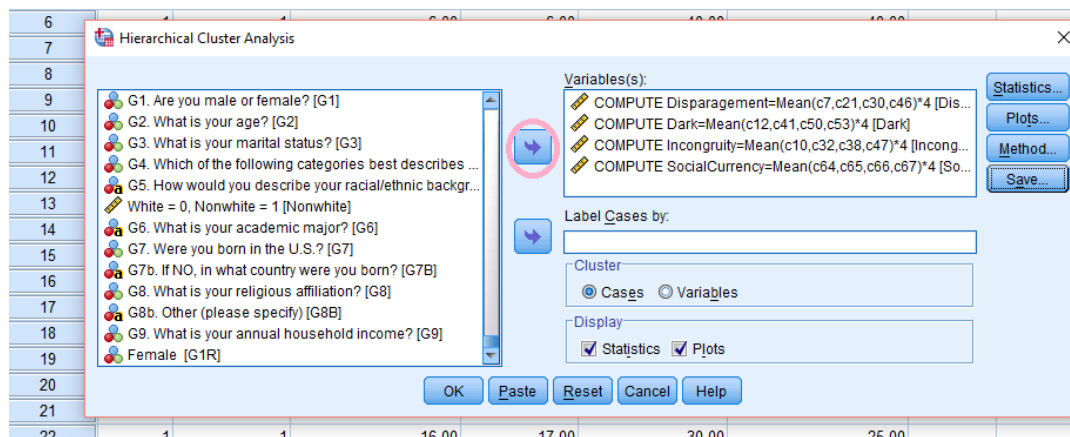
6
7
8
9
10
11
12
13
14
15
16
17
18
19
20
21

Hierarchical Cluster Analysis

G1. Are you male or female? [G1]
G2. What is your age? [G2]
G3. What is your marital status? [G3]
G4. Which of the following categories best describes ...
G5. How would you describe your racial/ethnic backgr...
White = 0, Nonwhite = 1 [Nonwhite]
G6. What is your academic major? [G6]
G7. Were you born in the U.S.? [G7]
G7b. If NO, in what country were you born? [G7B]
G8. What is your religious affiliation? [G8]
G8b. Other (please specify) [G8B]
G9. What is your annual household income? [G9]
Female [G1R]

Variables(s):
COMPUTE Disparagement=Mean(c7,c21,c30,c46)*4 [Dis...
COMPUTE Dark=Mean(c12,c41,c50,c53)*4 [Dark]
COMPUTE Incongruity=Mean(c10,c32,c38,c47)*4 [Incong...
COMPUTE SocialCurrency=Mean(c64,c65,c66,c67)*4 [So...

Label Cases by:

Cluster
Cases Variables

Display
Statistics Plots

Statistics...
Plots...
Method...
Save...

OK Paste Reset Cancel Help